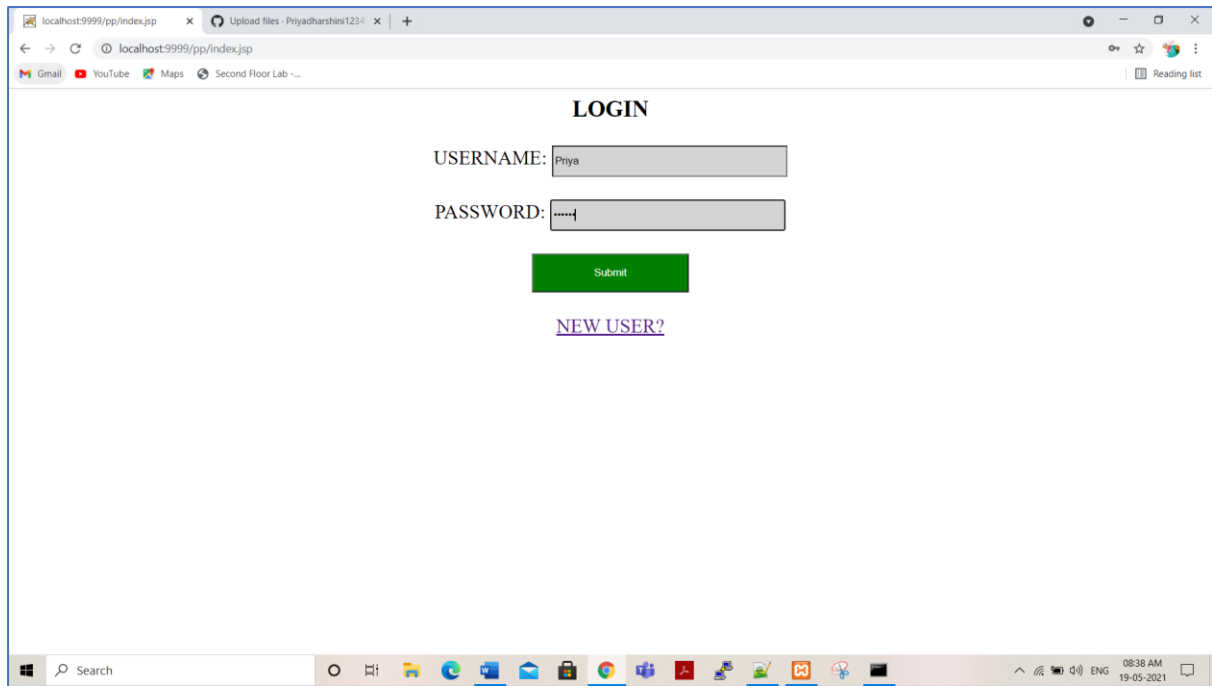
localhost:9999/pp/index.jsp ×
Upload files · Priyadharshini1234 ×
+

localhost:9999/pp/index.jsp

Gmail YouTube Maps Second Floor Lab -...
Reading list

LOGIN

USERNAME: Priya

PASSWORD: ••••••

Submit

NEW USER?

Search

ENG 08:38 AM 19-05-2021